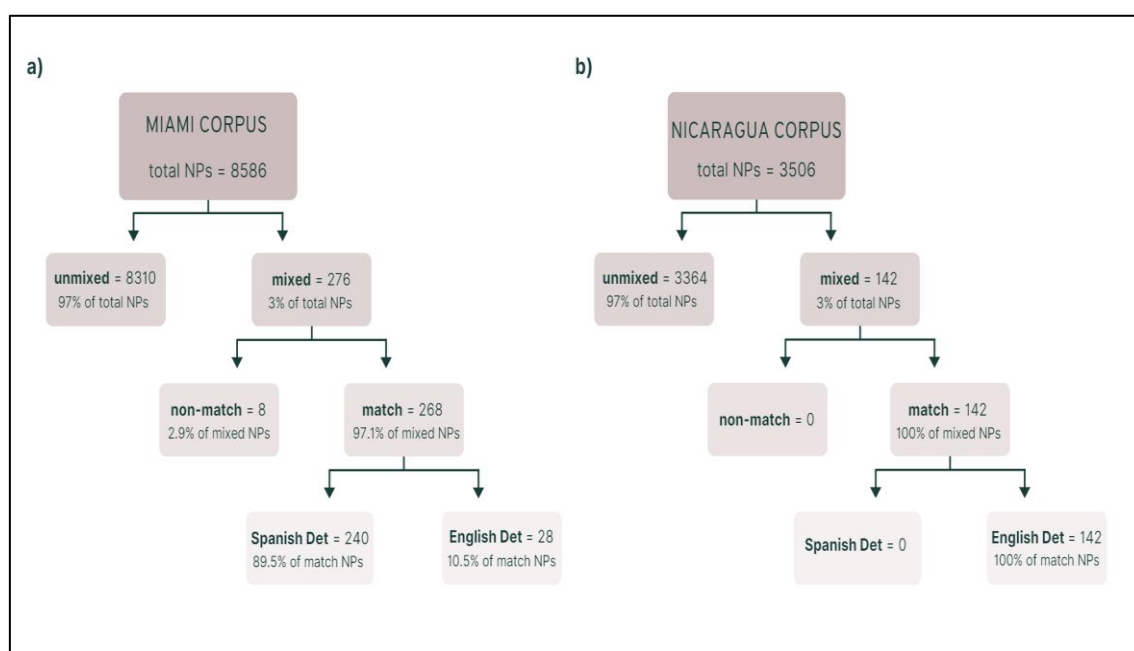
a)

MIAMI CORPUS
total NPs = 8586

unmixed = 8310
97% of total NPs

mixed = 276
3% of total NPs

non-match = 8
2.9% of mixed NPs

match = 268
97.1% of mixed NPs

Spanish Det = 240
89.5% of match NPs

English Det = 28
10.5% of match NPs

b)

NICARAGUA CORPUS
total NPs = 3506

unmixed = 3364
97% of total NPs

mixed = 142
3% of total NPs

non-match = 0

match = 142
100% of mixed NPs

Spanish Det = 0

English Det = 142
100% of match NPs